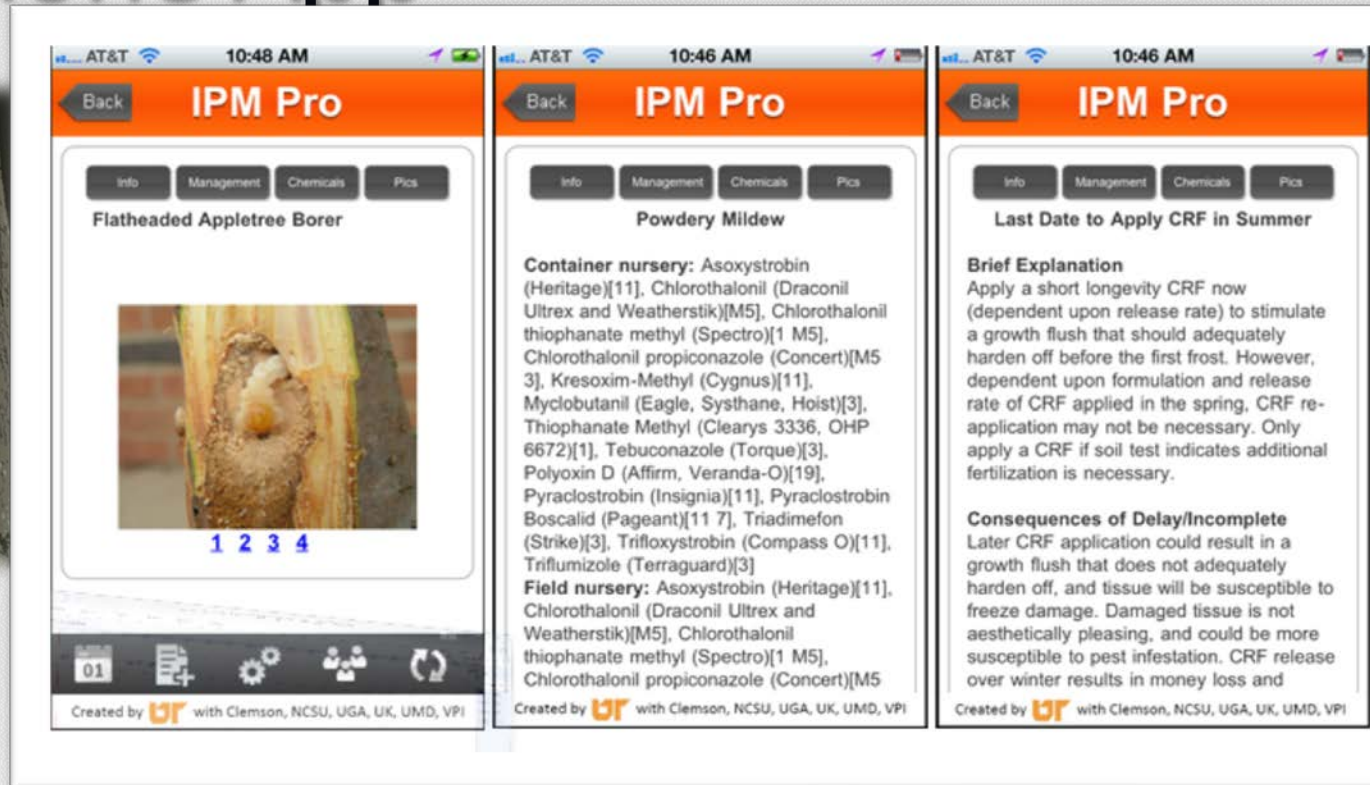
AT&T 10:48 AM

Back IPM Pro

Info Management Chemicals Pics

Flatheaded Appletree Borer

1 2 3 4

01

Created by UT with Clemson, NCSU, UGA, UK, UMD, VPI

AT&T 10:46 AM

Back IPM Pro

Info Management Chemicals Pics

Powdery Mildew

**Container nursery:** Asoxystrobin (Heritage)[11], Chlorothalonil (Draconil Ultrex and Weatherstik)[M5], Chlorothalonil thiophanate methyl (Spectro)[1 M5], Chlorothalonil propiconazole (Concert)[M5 3], Kresoxim-Methyl (Cygnus)[11], Myclobutanil (Eagle, Systhane, Hoist)[3], Thiophanate Methyl (Clearys 3336, OHP 6672)[1], Tebuconazole (Torque)[3], Polyoxin D (Affirm, Veranda-O)[19], Pyraclostrobin (Insignia)[11], Pyraclostrobin Boscalid (Pageant)[11 7], Triadimefon (Strike)[3], Trifloxystrobin (Compass O)[11], Triflumizole (Terraguard)[3]
**Field nursery:** Asoxystrobin (Heritage)[11], Chlorothalonil (Draconil Ultrex and Weatherstik)[M5], Chlorothalonil thiophanate methyl (Spectro)[1 M5], Chlorothalonil propiconazole (Concert)[M5

Created by UT with Clemson, NCSU, UGA, UK, UMD, VPI

AT&T 10:46 AM

Back IPM Pro

Info Management Chemicals Pics

Last Date to Apply CRF in Summer

**Brief Explanation**
Apply a short longevity CRF now (dependent upon release rate) to stimulate a growth flush that should adequately harden off before the first frost. However, dependent upon formulation and release rate of CRF applied in the spring, CRF re-application may not be necessary. Only apply a CRF if soil test indicates additional fertilization is necessary.

**Consequences of Delay/Incomplete**
Later CRF application could result in a growth flush that does not adequately harden off, and tissue will be susceptible to freeze damage. Damaged tissue is not aesthetically pleasing, and could be more susceptible to pest infestation. CRF release over winter results in money loss and

Created by UT with Clemson, NCSU, UGA, UK, UMD, VPI